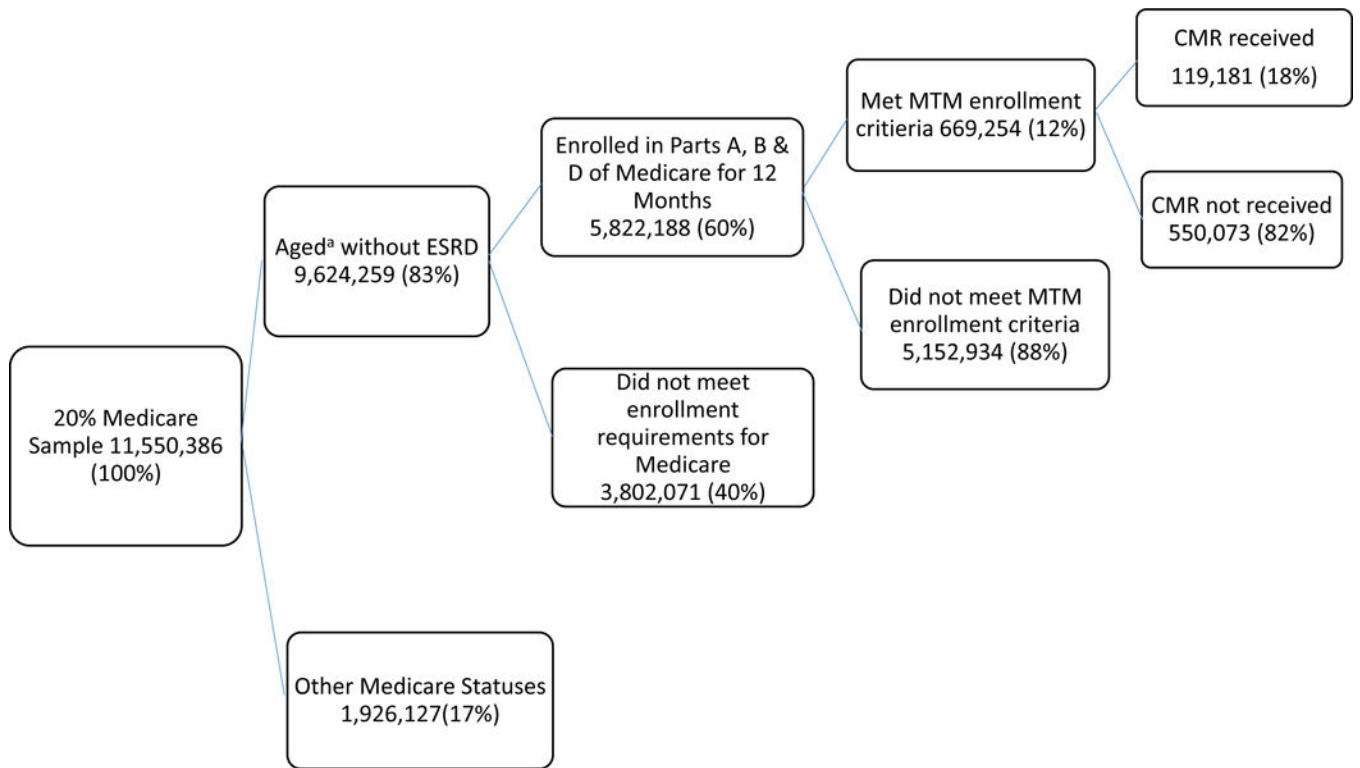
20% Medicare Sample 11,550,386 (100%)

Aged$^{a}$ without ESRD 9,624,259 (83%)

Other Medicare Statuses 1,926,127(17%)

Enrolled in Parts A, B & D of Medicare for 12 Months 5,822,188 (60%)

Did not meet enrollment requirements for Medicare 3,802,071 (40%)

Met MTM enrollment critieria 669,254 (12%)

Did not meet MTM enrollment criteria 5,152,934 (88%)

CMR received 119,181 (18%)

CMR not received 550,073 (82%)